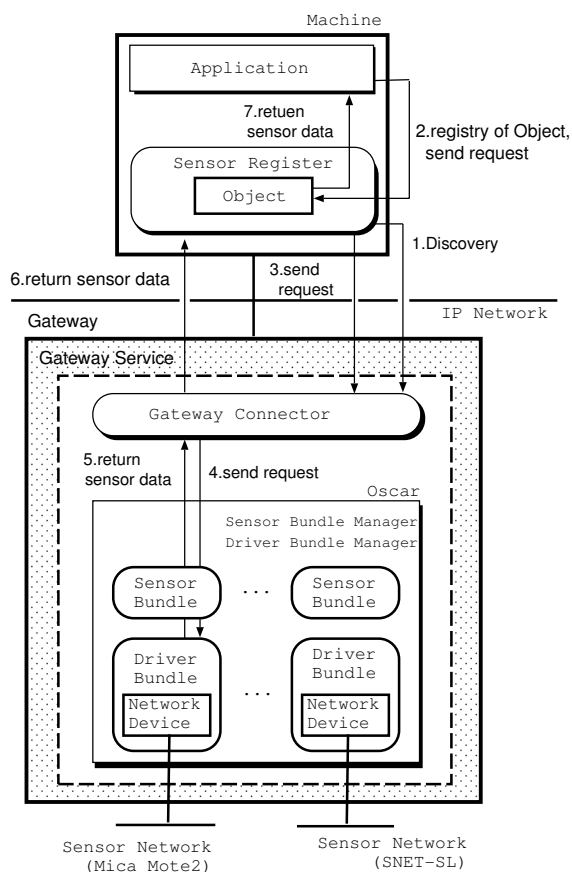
Machine

Application

7.retuen sensor data

2.registry of Object, send request

Sensor Register

Object

1.Discovery

6.return sensor data

3.send request

IP Network

Gateway

Gateway Service

Gateway Connector

5.return sensor data

4.send request

Oscar

Sensor Bundle Manager
Driver Bundle Manager

Sensor Bundle

...

Sensor Bundle

Driver Bundle

Network Device

...

Driver Bundle

Network Device

Sensor Network (Mica Mote2)

Sensor Network (SNET-SL)